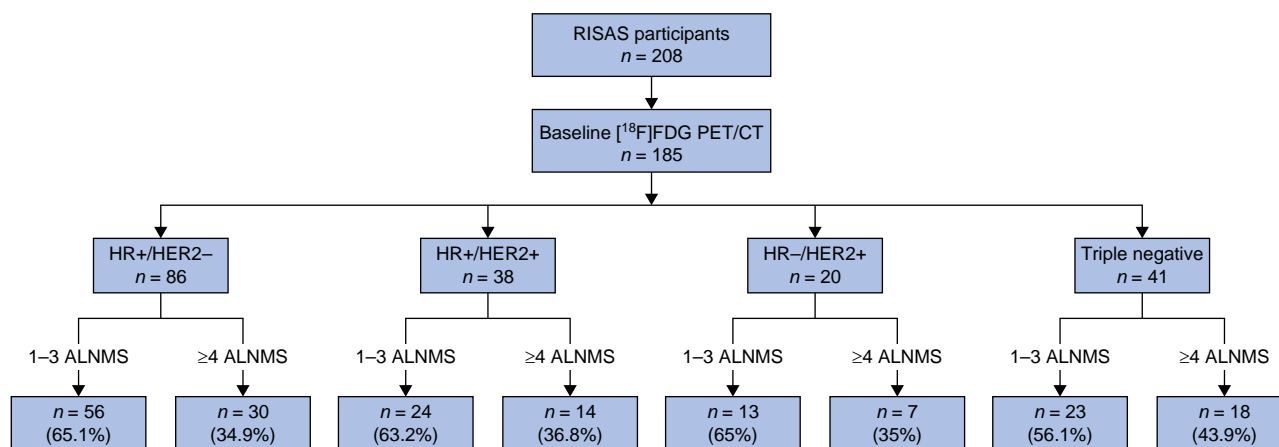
RISAS participants
$n = 208$

Baseline [$^{18}$F]FDG PET/CT
$n = 185$

HR+/HER2–
$n = 86$

HR+/HER2+
$n = 38$

HR–/HER2+
$n = 20$

Triple negative
$n = 41$

1–3 ALNMS

≥4 ALNMS

1–3 ALNMS

≥4 ALNMS

1–3 ALNMS

≥4 ALNMS

1–3 ALNMS

≥4 ALNMS

$n = 56$
(65.1%)

$n = 30$
(34.9%)

$n = 24$
(63.2%)

$n = 14$
(36.8%)

$n = 13$
(65%)

$n = 7$
(35%)

$n = 23$
(56.1%)

$n = 18$
(43.9%)